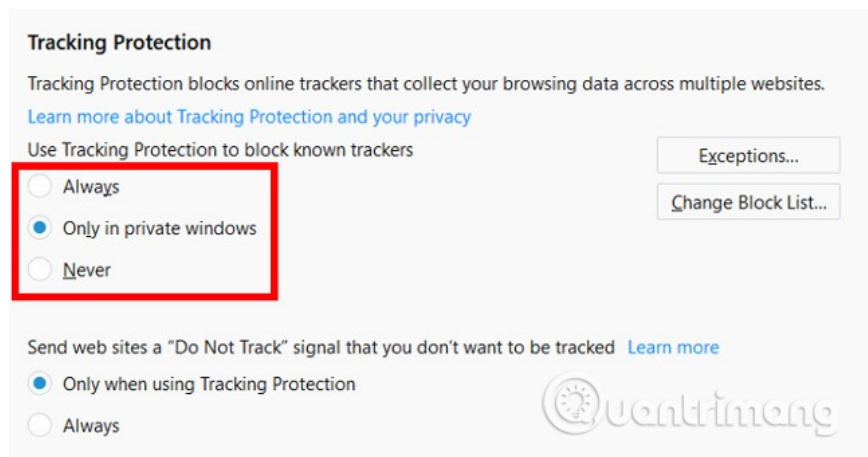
Tracking Protection

Tracking Protection blocks online trackers that collect your browsing data across multiple websites.

Learn more about Tracking Protection and your privacy

Use Tracking Protection to block known trackers

Exceptions...

Change Block List...

Always

Only in private windows

Never

Send web sites a "Do Not Track" signal that you don't want to be tracked Learn more

Only when using Tracking Protection

Always

uantrimang